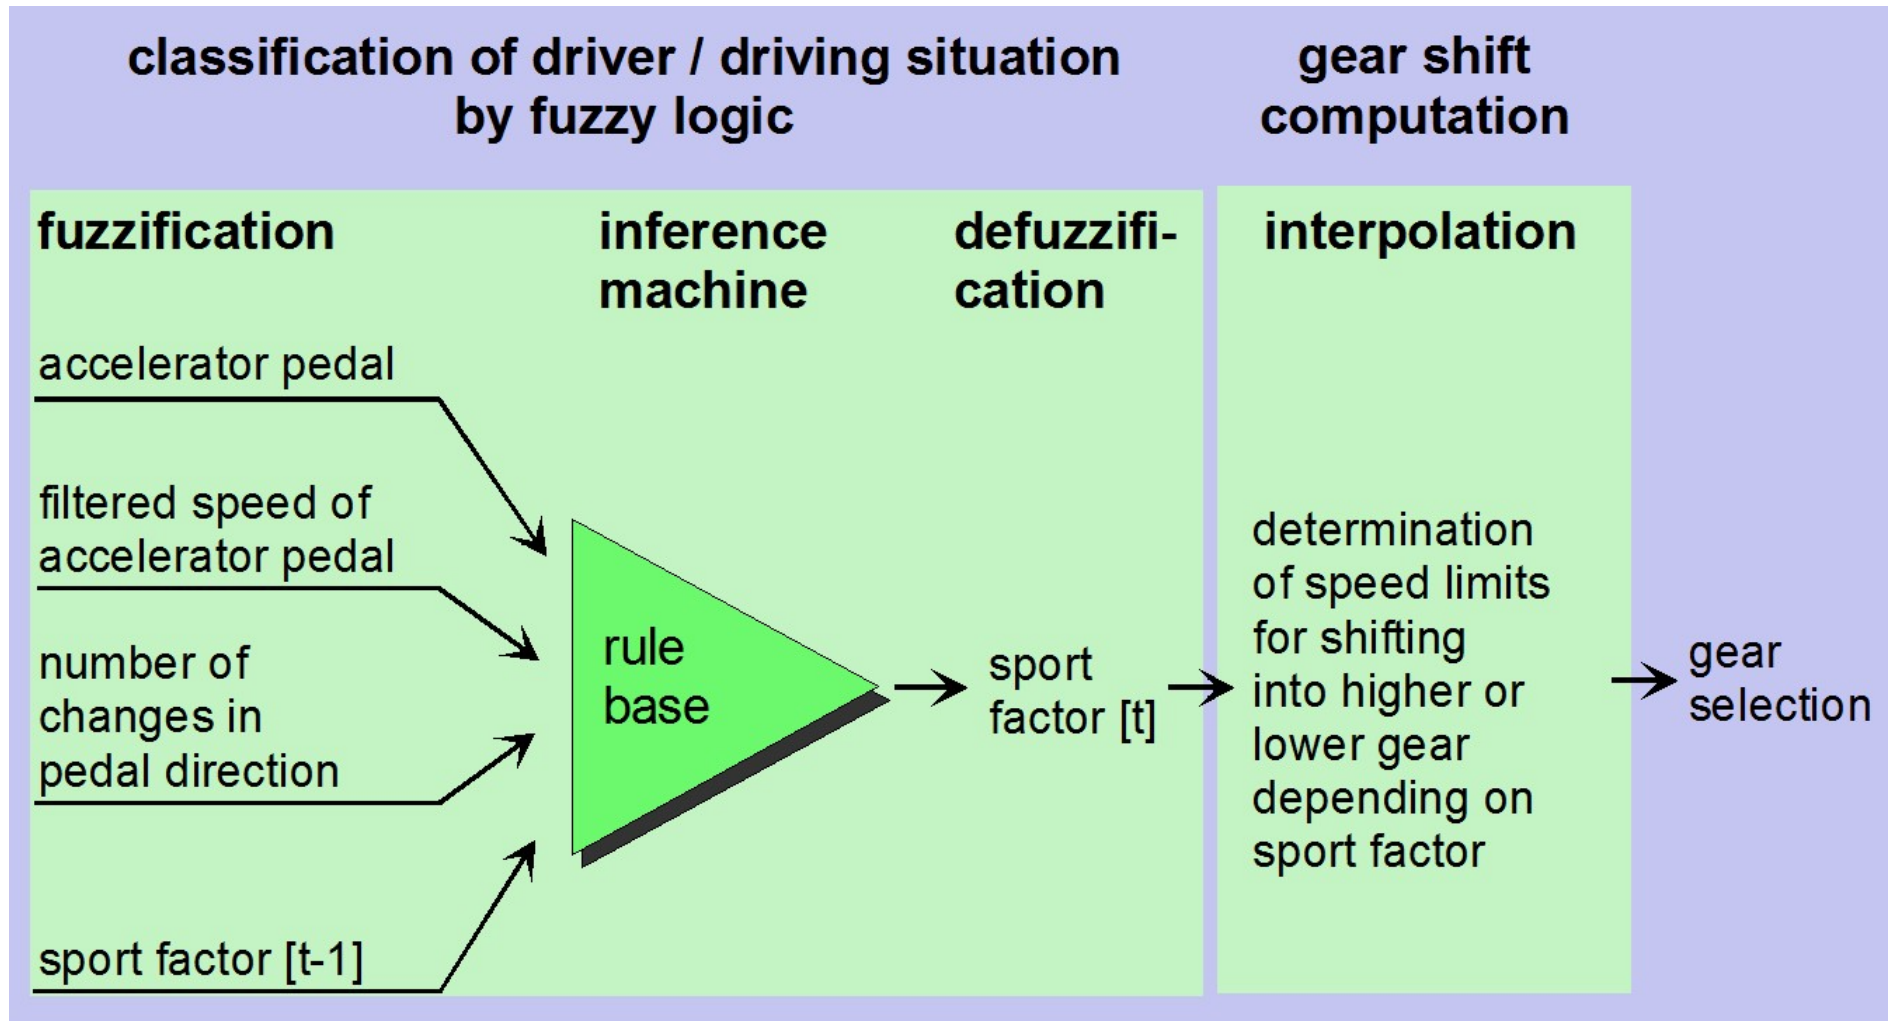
classification of driver / driving situation by fuzzy logic

gear shift computation

fuzzification

inference machine

defuzzification

interpolation

accelerator pedal

filtered speed of accelerator pedal

number of changes in pedal direction

sport factor [t-1]

rule base

sport factor [t]

determination of speed limits for shifting into higher or lower gear depending on sport factor

gear selection